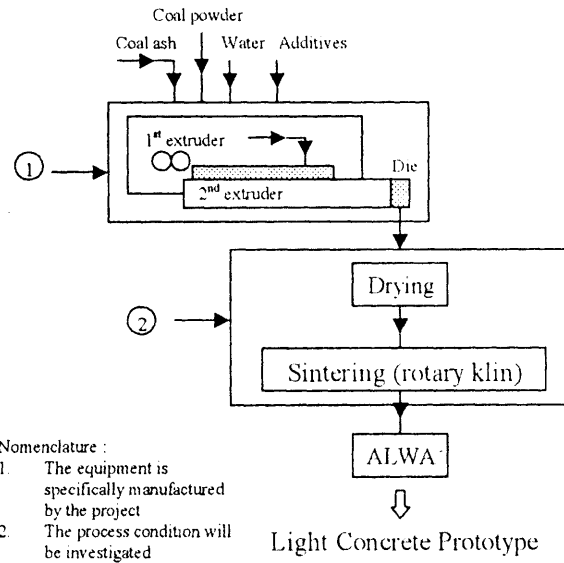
Coal powder

Coal ash

Water

Additives

①

1$^{st}$ extruder

2$^{nd}$ extruder

Die

②

Drying

Sintering (rotary klin)

ALWA

Light Concrete Prototype

Nomenclature :
1. The equipment is specifically manufactured by the project
2. The process condition will be investigated